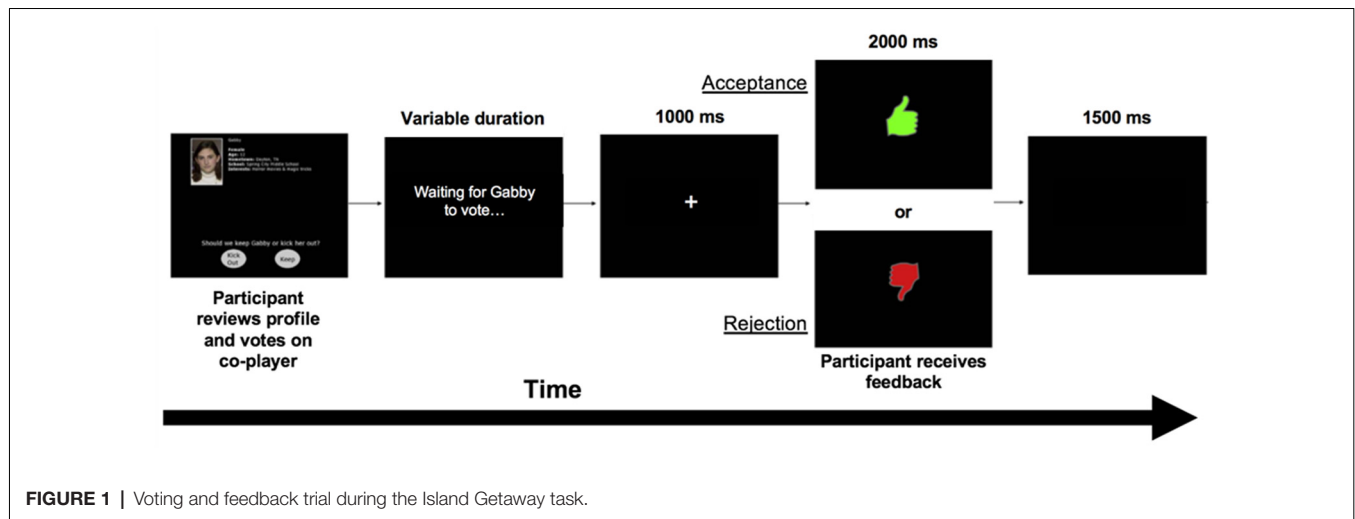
Gabby
Female
Age: 13
Hometown: Dayton, TX
School: Spring City Middle School
Interests: Horror Movies & Magic tricks

Should we keep Gabby or kick her out?

Kick Out

Keep

Participant reviews profile and votes on co-player

Variable duration

Waiting for Gabby to vote…

1000 ms

+

2000 ms

Acceptance

or

Rejection

Participant receives feedback

1500 ms

Time

FIGURE 1 | Voting and feedback trial during the Island Getaway task.